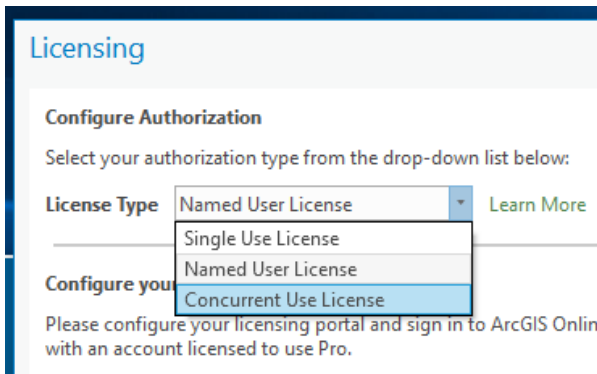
Licensing

Configure Authorization

Select your authorization type from the drop-down list below:

License Type Named User License Learn More

Single Use License

Named User License

Concurrent Use License

Configure you

Please configure your licensing portal and sign in to ArcGIS Onlin with an account licensed to use Pro.